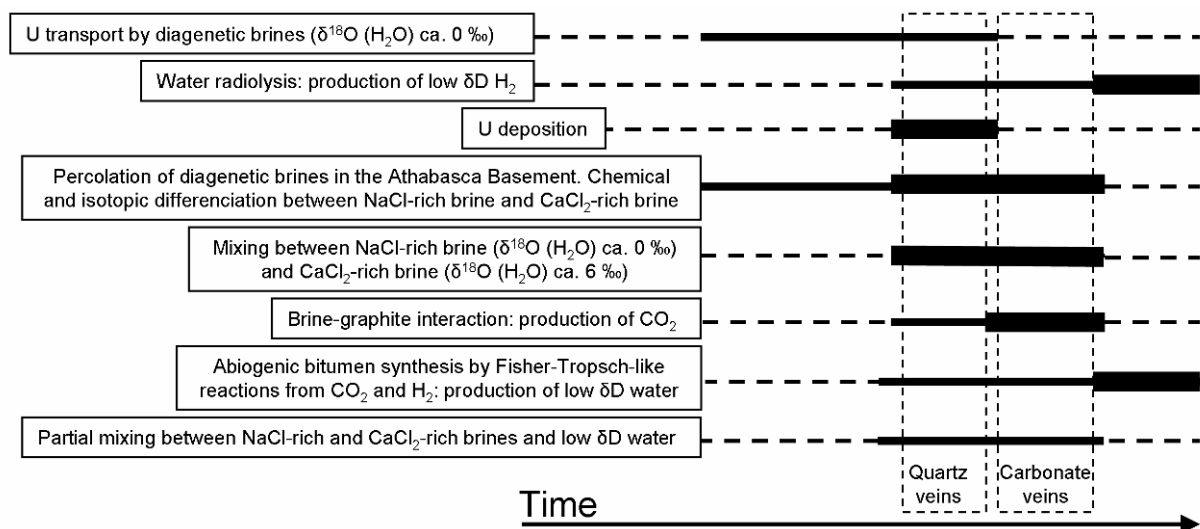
U transport by diagenetic brines ($\delta^{18}O$ ($H_2O$) ca. 0 ‰)

Water radiolysis: production of low δD $H_2$

U deposition

Percolation of diagenetic brines in the Athabasca Basement. Chemical and isotopic differenciation between NaCl-rich brine and $CaCl_2$-rich brine

Mixing between NaCl-rich brine ($\delta^{18}O$ ($H_2O$) ca. 0 ‰) and $CaCl_2$-rich brine ($\delta^{18}O$ ($H_2O$) ca. 6 ‰)

Brine-graphite interaction: production of $CO_2$

Abiogenic bitumen synthesis by Fisher-Tropsch-like reactions from $CO_2$ and $H_2$: production of low δD water

Partial mixing between NaCl-rich and $CaCl_2$-rich brines and low δD water

Quartz veins

Carbonate veins

Time